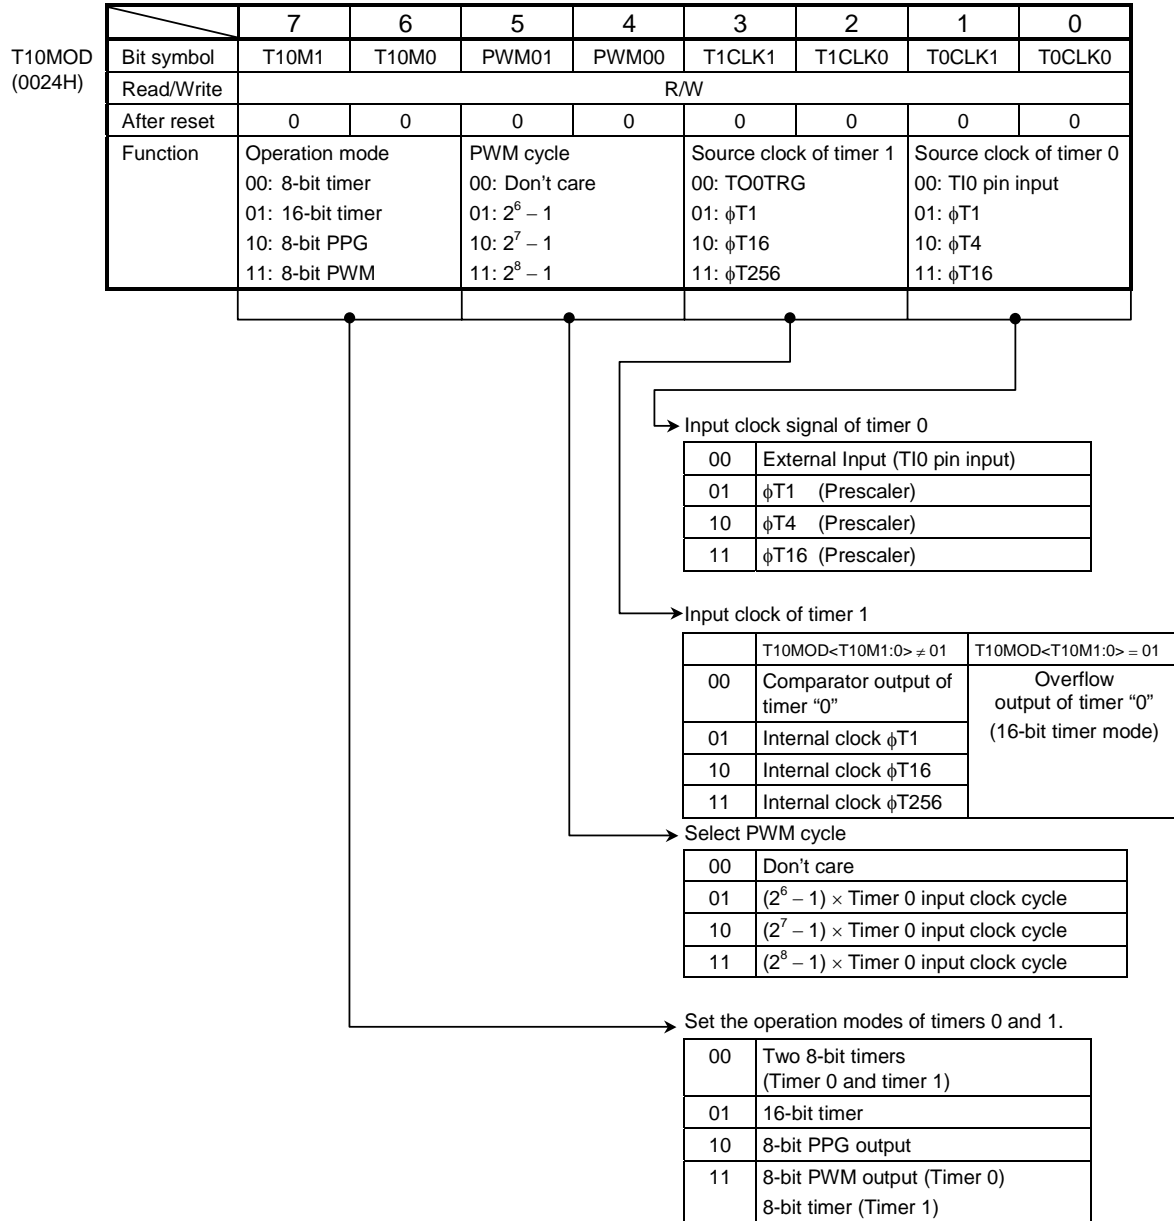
T10MOD
(0024H)

| | 7 | 6 | 5 | 4 | 3 | 2 | 1 | 0 |
|---|---|---|---|---|---|---|---|---|
| Bit symbol | T10M1 | T10M0 | PWM01 | PWM00 | T1CLK1 | T1CLK0 | T0CLK1 | T0CLK0 |
| Read/Write | R/W | | | | | | | |
| After reset | 0 | 0 | 0 | 0 | 0 | 0 | 0 | 0 |
| Function | Operation mode 00: 8-bit timer 01: 16-bit timer 10: 8-bit PPG 11: 8-bit PWM | | PWM cycle 00: Don't care 01: $2^6 - 1$ 10: $2^7 - 1$ 11: $2^8 - 1$ | | Source clock of timer 1 00: TO0TRG 01: $\phi$T1 10: $\phi$T16 11: $\phi$T256 | | Source clock of timer 0 00: TI0 pin input 01: $\phi$T1 10: $\phi$T4 11: $\phi$T16 | |

Input clock signal of timer 0

| 00 | External Input (TI0 pin input) |
|---|---|
| 01 | $\phi$T1 (Prescaler) |
| 10 | $\phi$T4 (Prescaler) |
| 11 | $\phi$T16 (Prescaler) |

Input clock of timer 1

| | T10MOD<T10M1:0> $\neq$ 01 | T10MOD<T10M1:0> = 01 |
|---|---|---|
| 00 | Comparator output of timer "0" | Overflow output of timer "0" (16-bit timer mode) |
| 01 | Internal clock $\phi$T1 | |
| 10 | Internal clock $\phi$T16 | |
| 11 | Internal clock $\phi$T256 | |

Select PWM cycle

| 00 | Don't care |
|---|---|
| 01 | $(2^6 - 1) \times$ Timer 0 input clock cycle |
| 10 | $(2^7 - 1) \times$ Timer 0 input clock cycle |
| 11 | $(2^8 - 1) \times$ Timer 0 input clock cycle |

Set the operation modes of timers 0 and 1.

| 00 | Two 8-bit timers (Timer 0 and timer 1) |
|---|---|
| 01 | 16-bit timer |
| 10 | 8-bit PPG output |
| 11 | 8-bit PWM output (Timer 0) 8-bit timer (Timer 1) |